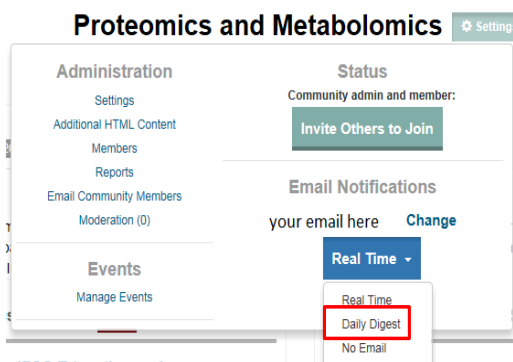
Proteomics and Metabolomics

Setting

Administration

Settings

Additional HTML Content

Members

Reports

Email Community Members

Moderation (0)

Events

Manage Events

Status

Community admin and member:

Invite Others to Join

Email Notifications

your email here Change

Real Time

Real Time

Daily Digest

No Email